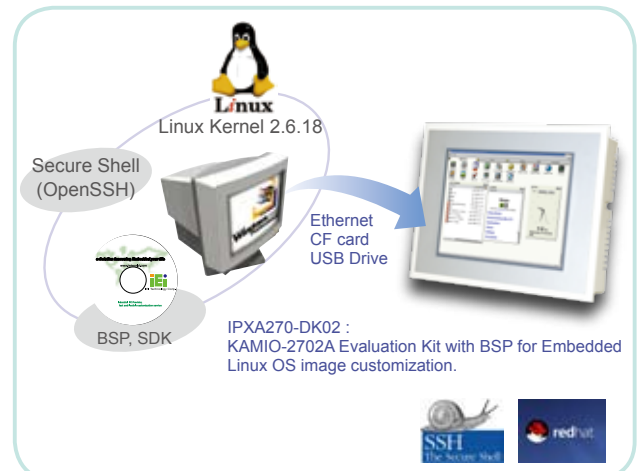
Linux

Linux Kernel 2.6.18

Secure Shell (OpenSSH)

iEi

BSP, SDK

Ethernet
CF card
USB Drive

IPXA270-DK02 :
KAMIO-2702A Evaluation Kit with BSP for Embedded Linux OS image customization.

SSH
The Secure Shell

redhat